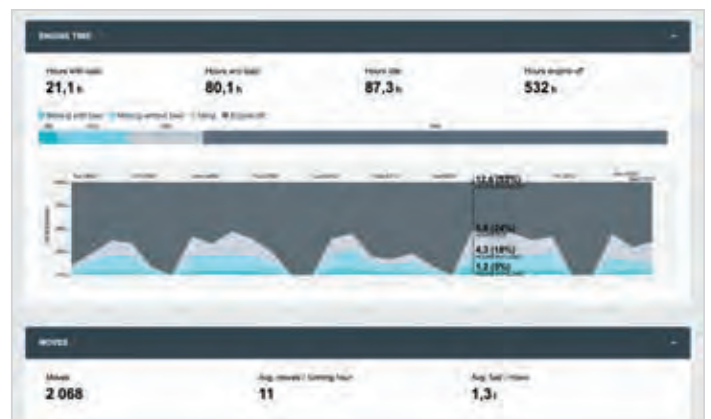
ENGINE TIME

Hours with load
21,1 h

Hours w/o load
80,1 h

Hours idle
87,3 h

Hours engine off
532 h

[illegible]

12,6 (52%)

5,8 (24%)

4,3 (18%)

1,3 (5%)

MOVES

Moves
2 068

Avg. moves / running hour
11

Avg. fuel / move
1,3 l